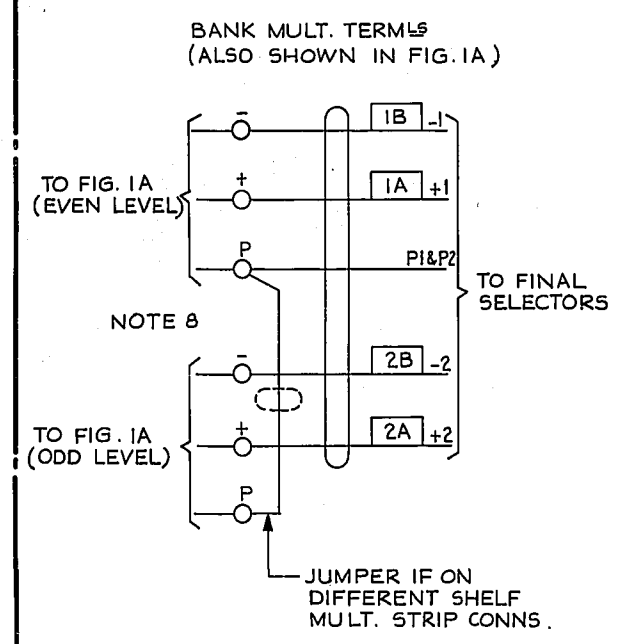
BANK MULT. TERMLS
(ALSO SHOWN IN FIG. 1A)

TO FIG. 1A
(EVEN LEVEL)

−
+
P

1B −1
1A +1
P1&P2

TO FINAL
SELECTORS

NOTE 8

TO FIG. 1A
(ODD LEVEL)

−
+
P

2B −2
2A +2

JUMPER IF ON
DIFFERENT SHELF
MULT. STRIP CONNS.